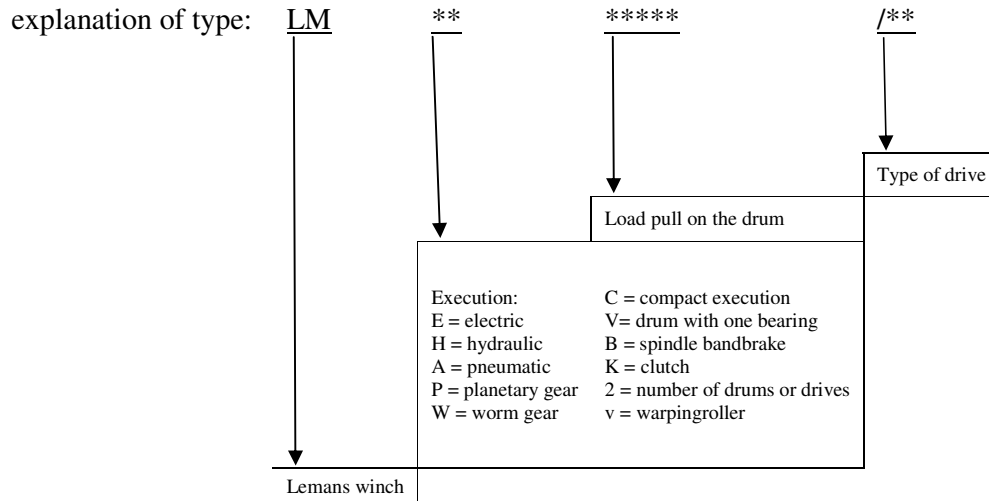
explanation of type: LM ** ***** /**

Type of drive

Load pull on the drum

| Execution: | C = compact execution |
|---|---|
| E = electric | V= drum with one bearing |
| H = hydraulic | B = spindle bandbrake |
| A = pneumatic | K = clutch |
| P = planetary gear | 2 = number of drums or drives |
| W = worm gear | v = warpingroller |

Lemans winch